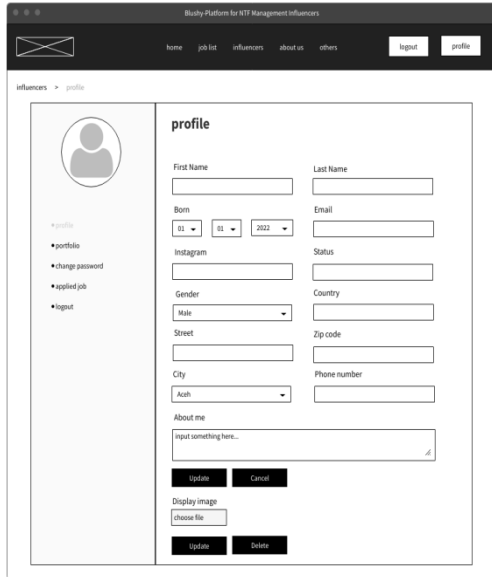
Blushy-Platform for NTF Management Influencers

home job list influencers about us others

logout profile

influencers > profile

• profile
• portfolio
• change password
• applied job
• logout

profile

First Name

Last Name

Born

01 01 2022

Email

Instagram

Status

Gender

Male

Country

Street

Zip code

City

Aceh

Phone number

About me

input something here...

Update Cancel

Display image

choose file

Update Delete